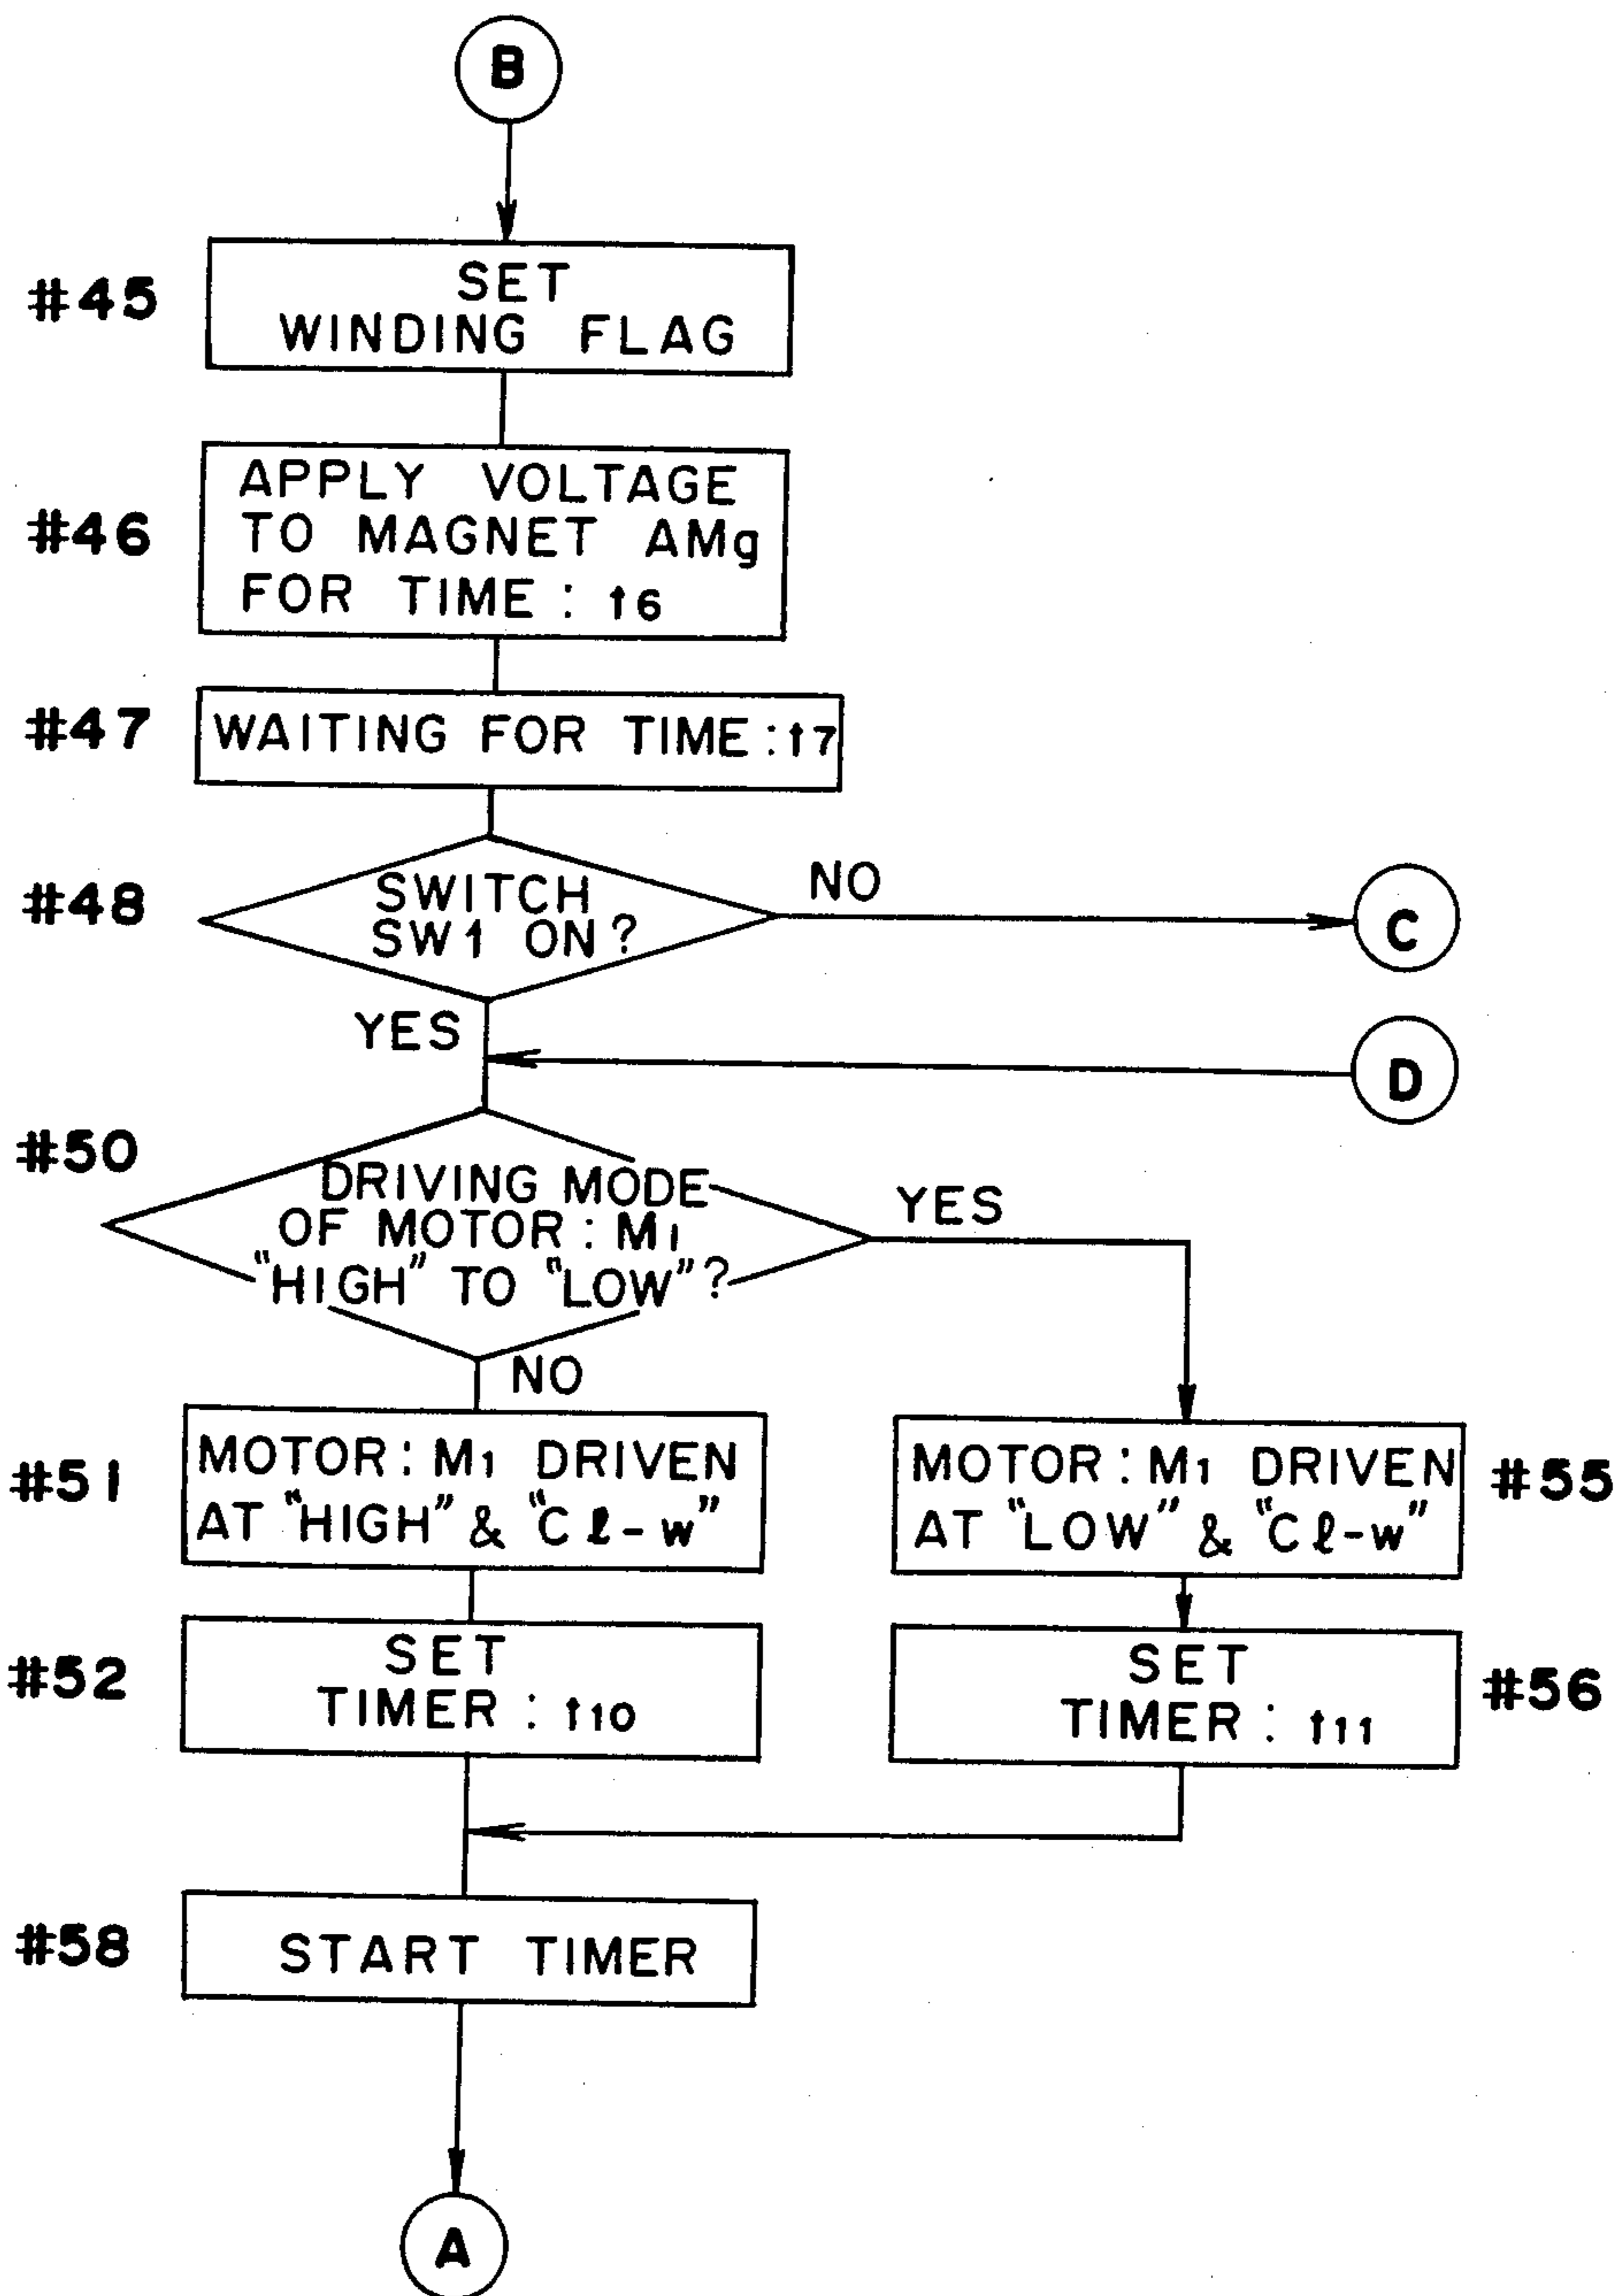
B

#45 SET WINDING FLAG

#46 APPLY VOLTAGE TO MAGNET AMg FOR TIME : $t_6$

#47 WAITING FOR TIME : $t_7$

#48 SWITCH SW1 ON?

NO

C

YES

D

#50 DRIVING MODE OF MOTOR : $M_1$ "HIGH" TO "LOW"?

YES

NO

#51 MOTOR : $M_1$ DRIVEN AT "HIGH" & "Cℓ-w"

#55 MOTOR : $M_1$ DRIVEN AT "LOW" & "Cℓ-w"

#52 SET TIMER : $t_{10}$

#56 SET TIMER : $t_{11}$

#58 START TIMER

A